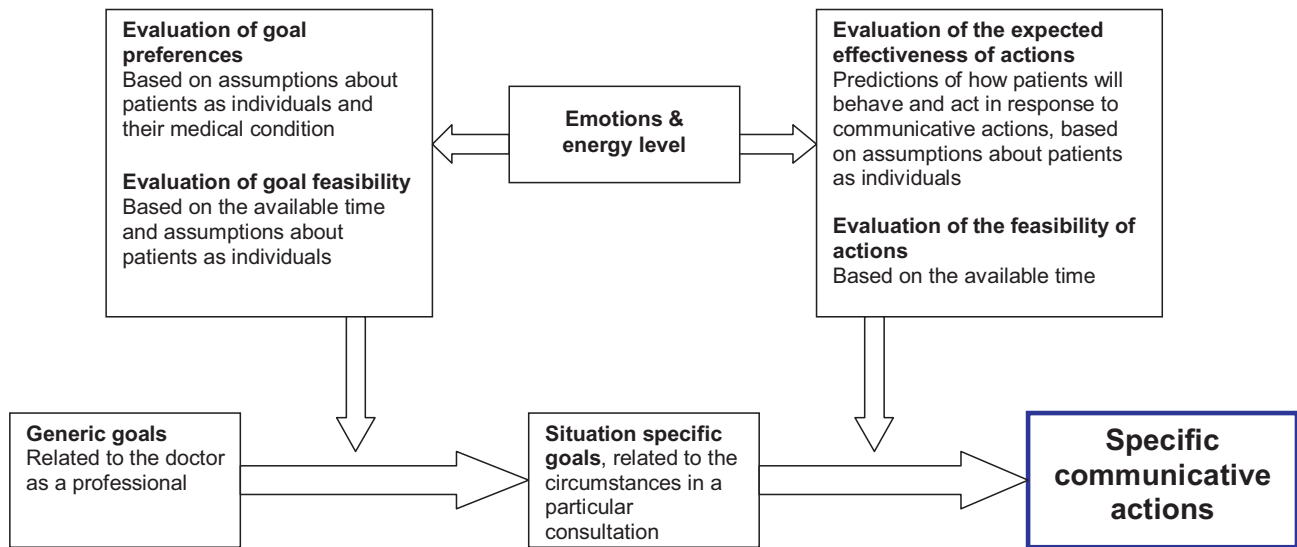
**Evaluation of goal preferences**
Based on assumptions about patients as individuals and their medical condition

**Evaluation of goal feasibility**
Based on the available time and assumptions about patients as individuals

**Emotions & energy level**

**Evaluation of the expected effectiveness of actions**
Predictions of how patients will behave and act in response to communicative actions, based on assumptions about patients as individuals

**Evaluation of the feasibility of actions**
Based on the available time

**Generic goals**
Related to the doctor as a professional

**Situation specific goals**, related to the circumstances in a particular consultation

**Specific communicative actions**